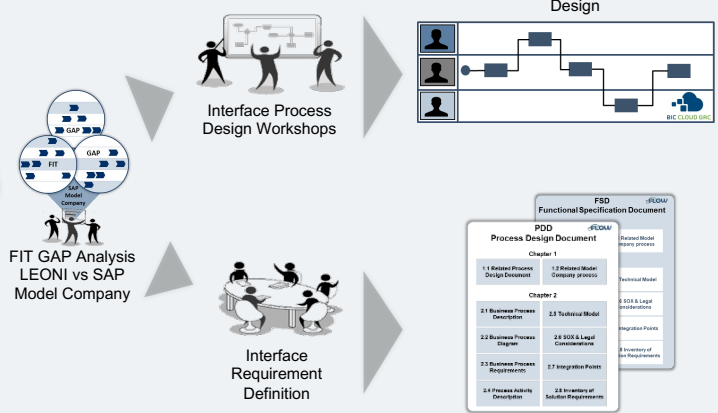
Design

BIC CLOUD GRC

Interface Process Design Workshops

GAP
FIT
GAP
SAP Model Company

FIT GAP Analysis LEONI vs SAP Model Company

FSD
Functional Specification Document
FLOW
1.2 Related Model Company process
Technical Model
SOX & Legal Considerations
Integration Points
Inventory of Solution Requirements

PDD
Process Design Document
FLOW

Chapter 1

1.1 Related Process Design Document
1.2 Related Model Company process

Chapter 2

2.1 Business Process Description
2.5 Technical Model
2.2 Business Process Diagram
2.6 SOX & Legal Considerations
2.3 Business Process Requirements
2.7 Integration Points
2.4 Process Activity Description
2.8 Inventory of Solution Requirements

Interface Requirement Definition